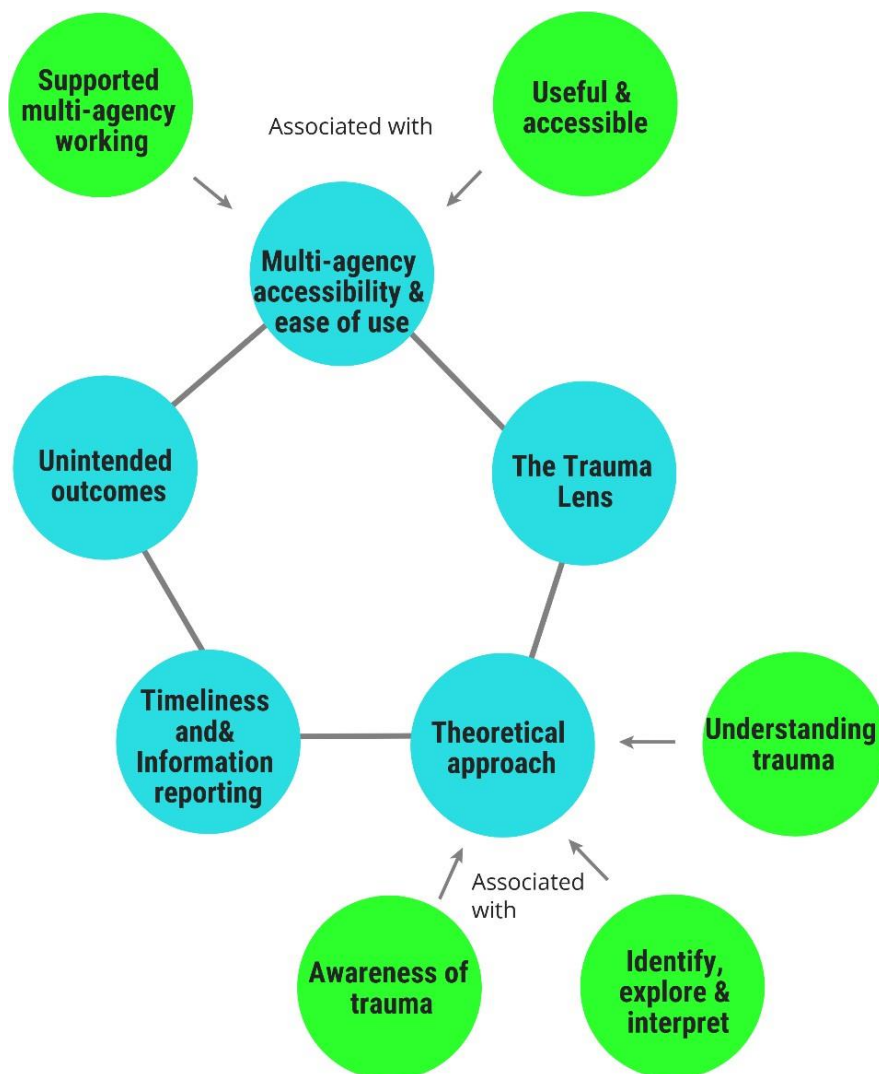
Supported multi-agency working

Associated with

Useful & accessible

Multi-agency accessibility & ease of use

Unintended outcomes

The Trauma Lens

Timeliness and& Information reporting

Theoretical approach

Understanding trauma

Associated with

Awareness of trauma

Identify, explore & interpret